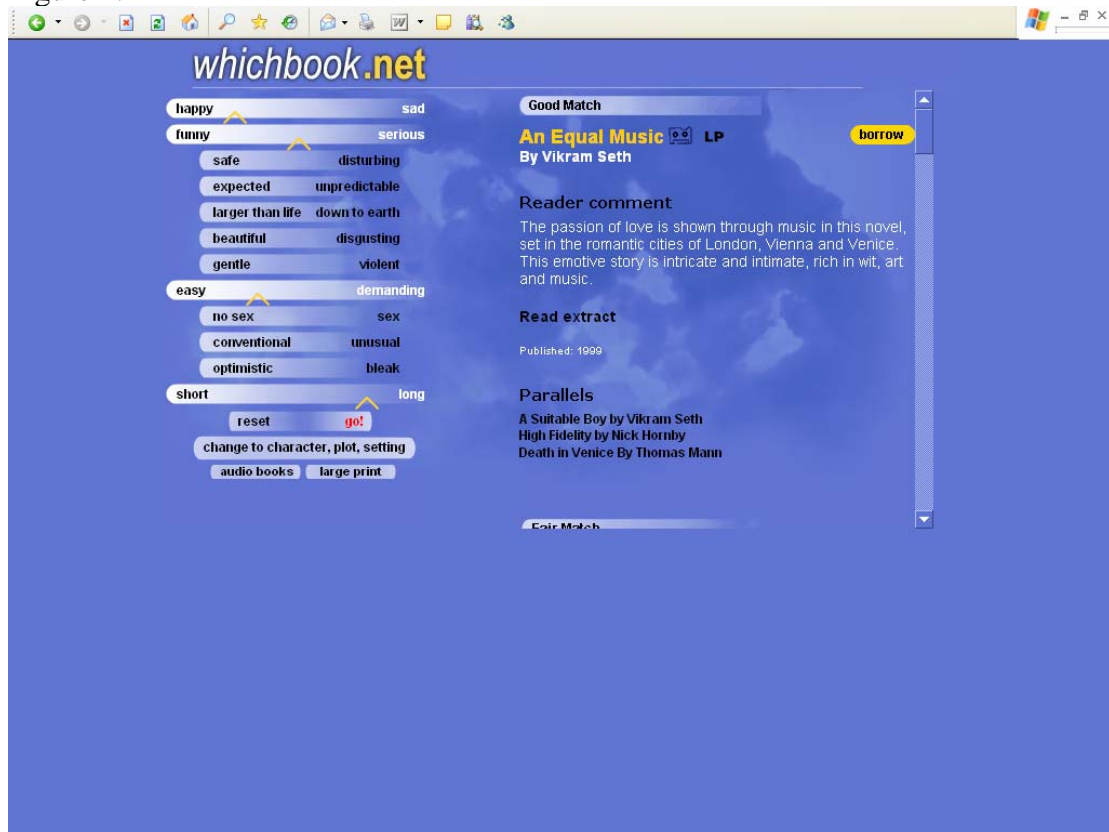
whichbook.net

happy sad
funny serious
safe disturbing
expected unpredictable
larger than life down to earth
beautiful disgusting
gentle violent
easy demanding
no sex sex
conventional unusual
optimistic bleak
short long
reset go!
change to character, plot, setting
audio books large print

Good Match

An Equal Music LP
By Vikram Seth

borrow

Reader comment

The passion of love is shown through music in this novel, set in the romantic cities of London, Vienna and Venice. This emotive story is intricate and intimate, rich in wit, art and music.

Read extract

Published: 1999

Parallels

A Suitable Boy by Vikram Seth
High Fidelity by Nick Hornby
Death in Venice By Thomas Mann

Fair Match